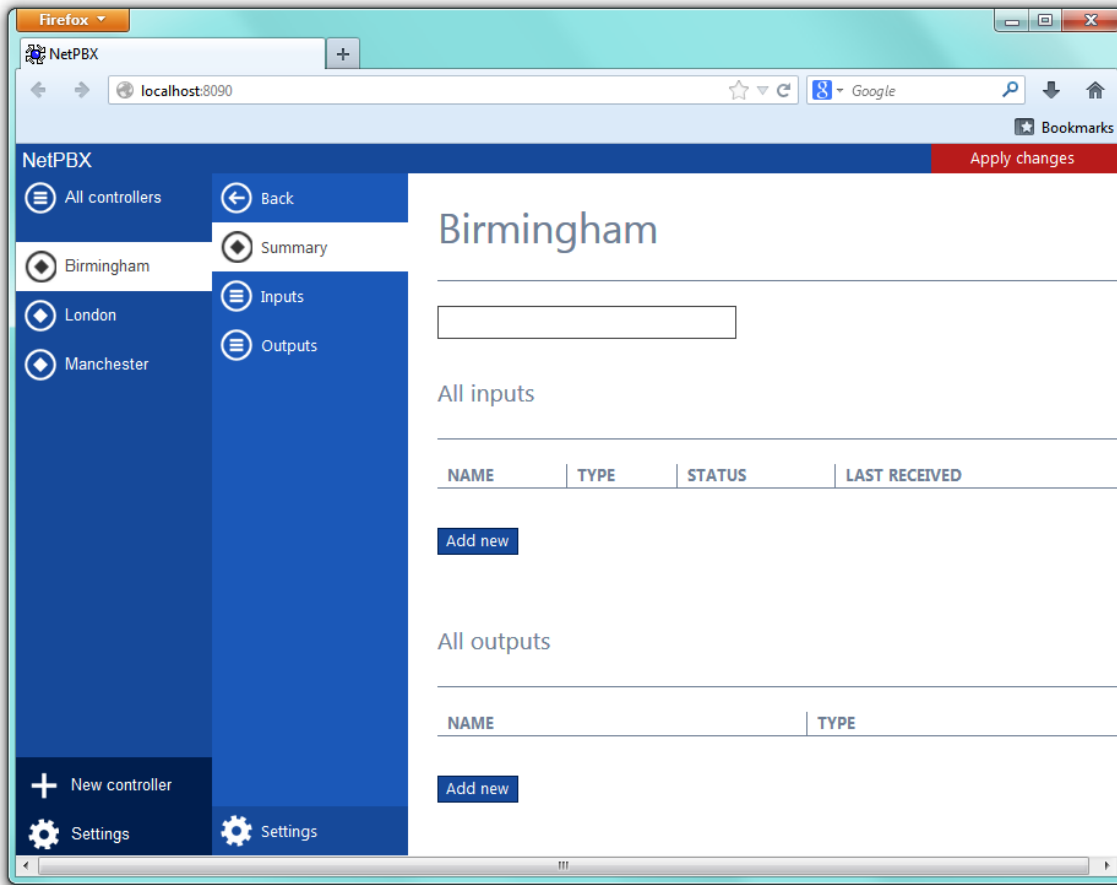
Firefox

NetPBX

localhost:8090

Google

Bookmarks

NetPBX

Apply changes

All controllers

Birmingham

London

Manchester

New controller

Settings

Back

Summary

Inputs

Outputs

Settings

Birmingham

All inputs

| NAME | TYPE | STATUS | LAST RECEIVED |
|---|---|---|---|

Add new

All outputs

| NAME | TYPE |
|---|---|

Add new